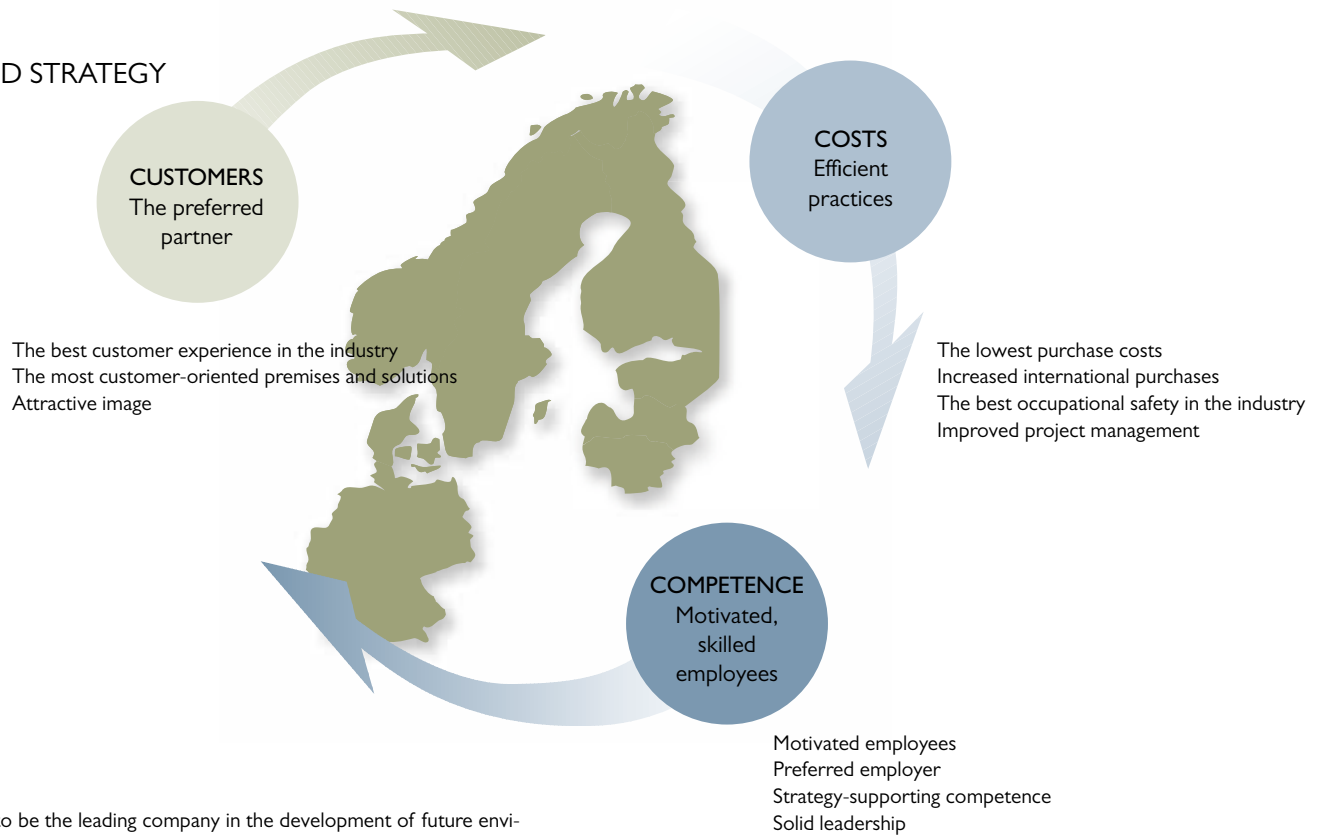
D STRATEGY

CUSTOMERS
The preferred partner

COSTS
Efficient practices

The best customer experience in the industry
The most customer-oriented premises and solutions
Attractive image

The lowest purchase costs
Increased international purchases
The best occupational safety in the industry
Improved project management

COMPETENCE
Motivated, skilled employees

Motivated employees
Preferred employer
Strategy-supporting competence
Solid leadership

o be the leading company in the development of future envi-